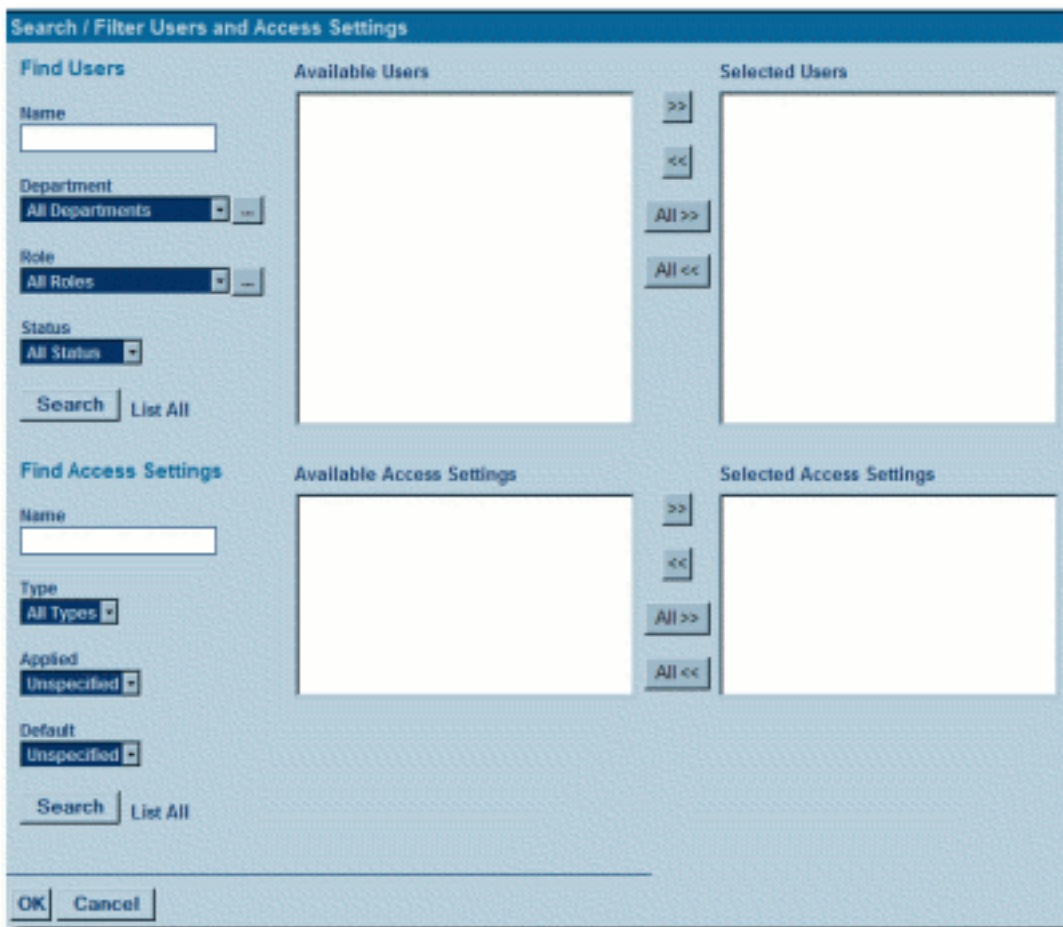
Search / Filter Users and Access Settings

Find Users

Name

Department
All Departments ...

Role
All Roles ...

Status
All Status

Search List All

Available Users

>>

<<

All >>

All <<

Selected Users

Find Access Settings

Name

Type
All Types

Applied
Unspecified

Default
Unspecified

Search List All

Available Access Settings

>>

<<

All >>

All <<

Selected Access Settings

OK Cancel